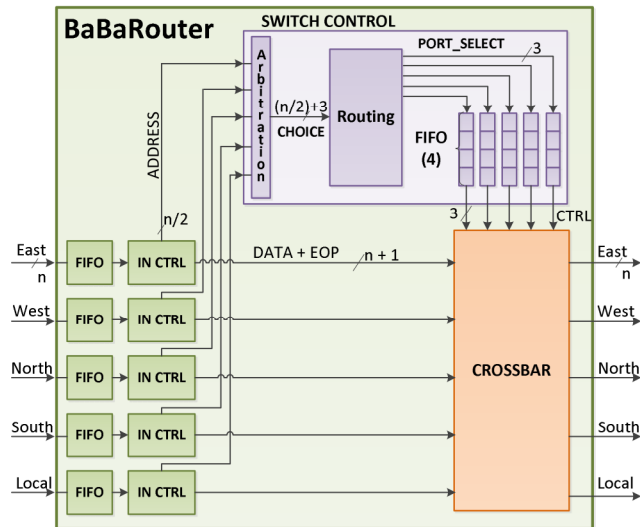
BaBaRouter

SWITCH CONTROL

PORT_SELECT

3

Arbitration

(n/2)+3

CHOICE

Routing

FIFO (4)

ADDRESS

n/2

3

CTRL

East

n

FIFO

IN CTRL

DATA + EOP

n + 1

East

n

West

FIFO

IN CTRL

West

North

FIFO

IN CTRL

CROSSBAR

North

South

FIFO

IN CTRL

South

Local

FIFO

IN CTRL

Local